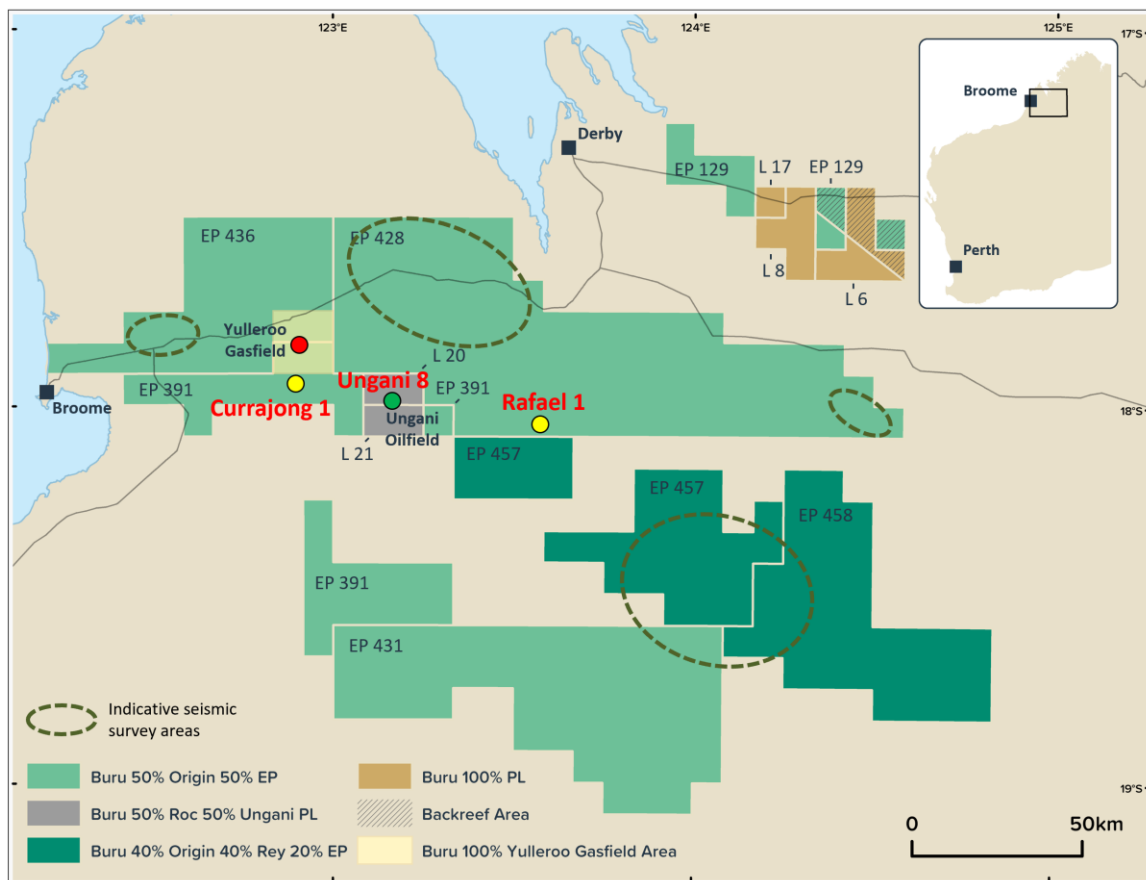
123°E
124°E
125°E
17°S
18°S
19°S

Broome
Perth

Derby
EP 129
L 17
EP 129
L 8
L 6
EP 436
EP 428
Yulleroo Gasfield
L 20
Ungani 8
EP 391
EP 391
Broome
Currajong 1
Ungani Oilfield
Rafael 1
L 21
EP 457
EP 457
EP 458
EP 391
EP 431

Indicative seismic survey areas
Buru 50% Origin 50% EP
Buru 50% Roc 50% Ungani PL
Buru 40% Origin 40% Rey 20% EP
Buru 100% PL
Backreef Area
Buru 100% Yulleroo Gasfield Area

0
50km